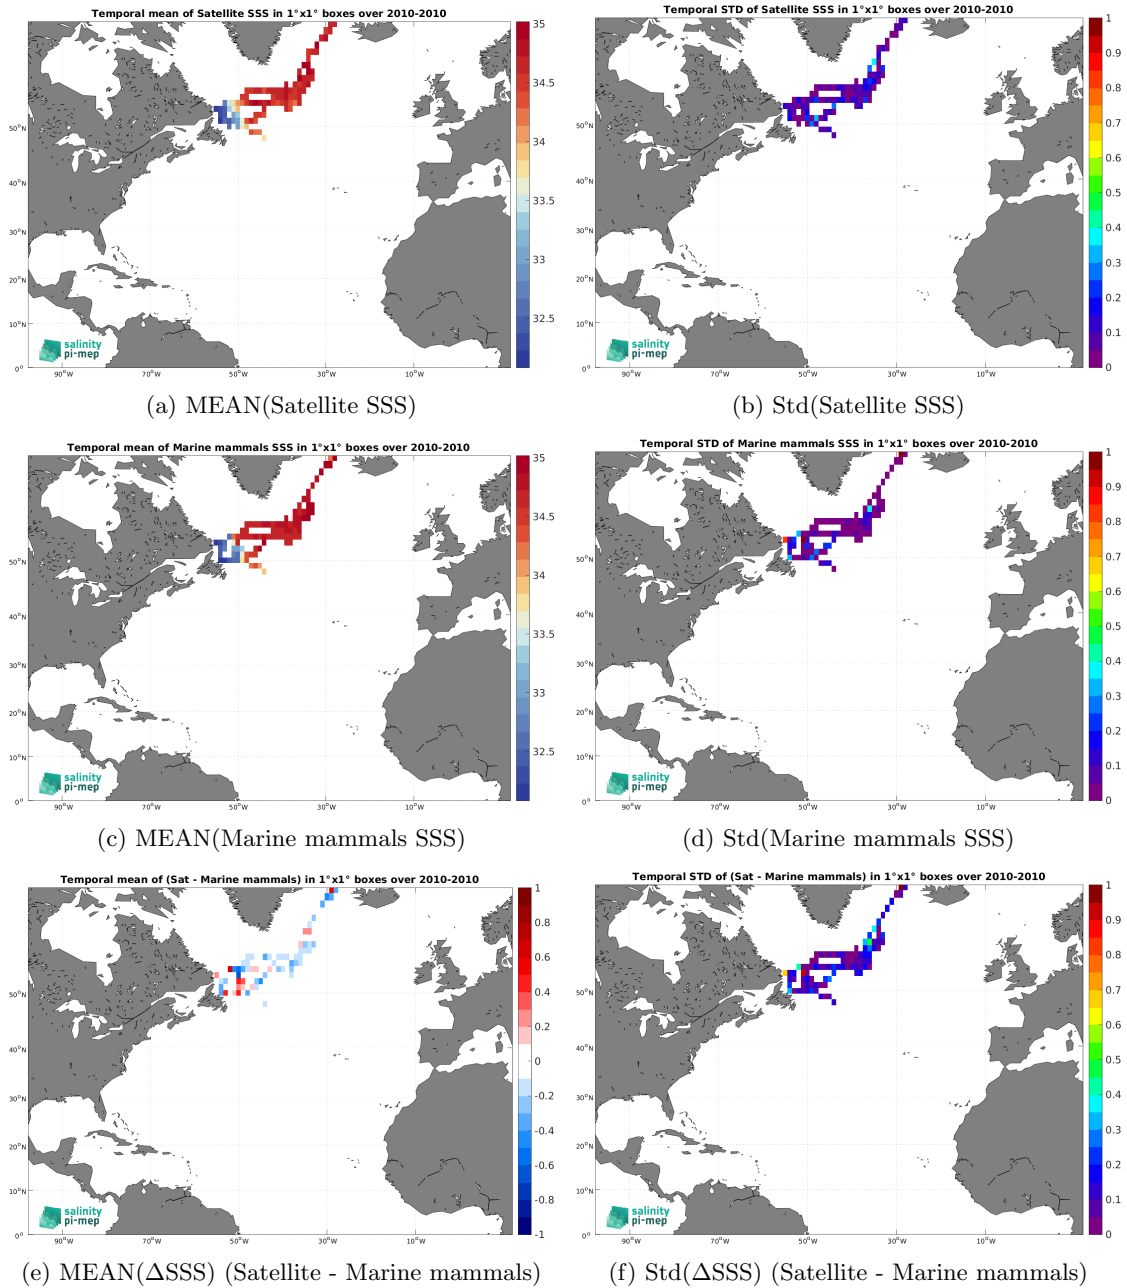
Temporal mean of Satellite SSS in 1°x1° boxes over 2010-2010

35
34.5
34
33.5
33
32.5

50°N
40°N
30°N
20°N
10°N
0°

90°W 70°W 50°W 30°W 10°W

salinity pi-mep

(a) MEAN(Satellite SSS)

Temporal STD of Satellite SSS in 1°x1° boxes over 2010-2010

1
0.9
0.8
0.7
0.6
0.5
0.4
0.3
0.2
0.1
0

50°N
40°N
30°N
20°N
10°N
0°

90°W 70°W 50°W 30°W 10°W

salinity pi-mep

(b) Std(Satellite SSS)

Temporal mean of Marine mammals SSS in 1°x1° boxes over 2010-2010

35
34.5
34
33.5
33
32.5

50°N
40°N
30°N
20°N
10°N
0°

90°W 70°W 50°W 30°W 10°W

salinity pi-mep

(c) MEAN(Marine mammals SSS)

Temporal STD of Marine mammals SSS in 1°x1° boxes over 2010-2010

1
0.9
0.8
0.7
0.6
0.5
0.4
0.3
0.2
0.1
0

50°N
40°N
30°N
20°N
10°N
0°

90°W 70°W 50°W 30°W 10°W

salinity pi-mep

(d) Std(Marine mammals SSS)

Temporal mean of (Sat - Marine mammals) in 1°x1° boxes over 2010-2010

1
0.8
0.6
0.4
0.2
0
-0.2
-0.4
-0.6
-0.8
-1

50°N
40°N
30°N
20°N
10°N
0°

90°W 70°W 50°W 30°W 10°W

salinity pi-mep

(e) MEAN($\Delta$SSS) (Satellite - Marine mammals)

Temporal STD of (Sat - Marine mammals) in 1°x1° boxes over 2010-2010

1
0.9
0.8
0.7
0.6
0.5
0.4
0.3
0.2
0.1
0

50°N
40°N
30°N
20°N
10°N
0°

90°W 70°W 50°W 30°W 10°W

salinity pi-mep

(f) Std($\Delta$SSS) (Satellite - Marine mammals)